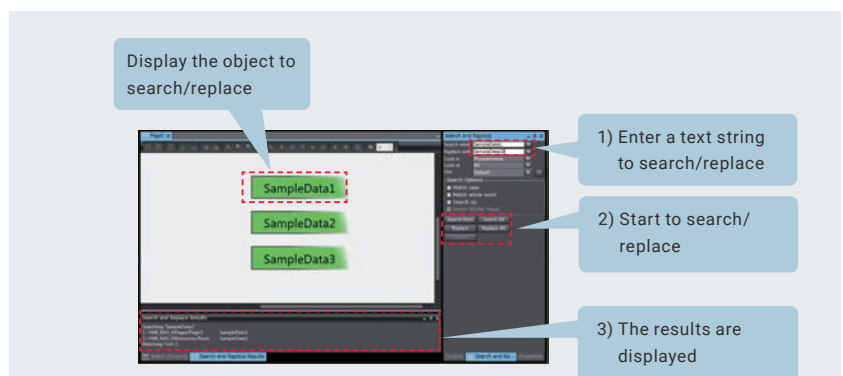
Display the object to search/replace

SampleData1

SampleData2

SampleData3

1) Enter a text string to search/replace

2) Start to search/ replace

3) The results are displayed

Page1

Search and Replace

Search what

Replace with

Look in

Look at

Use

Search Options

Match case

Match whole word

Search up

Search Next

Search All

Replace

Replace All

Search and Replace Results

Search and Replace Results

Search and Re